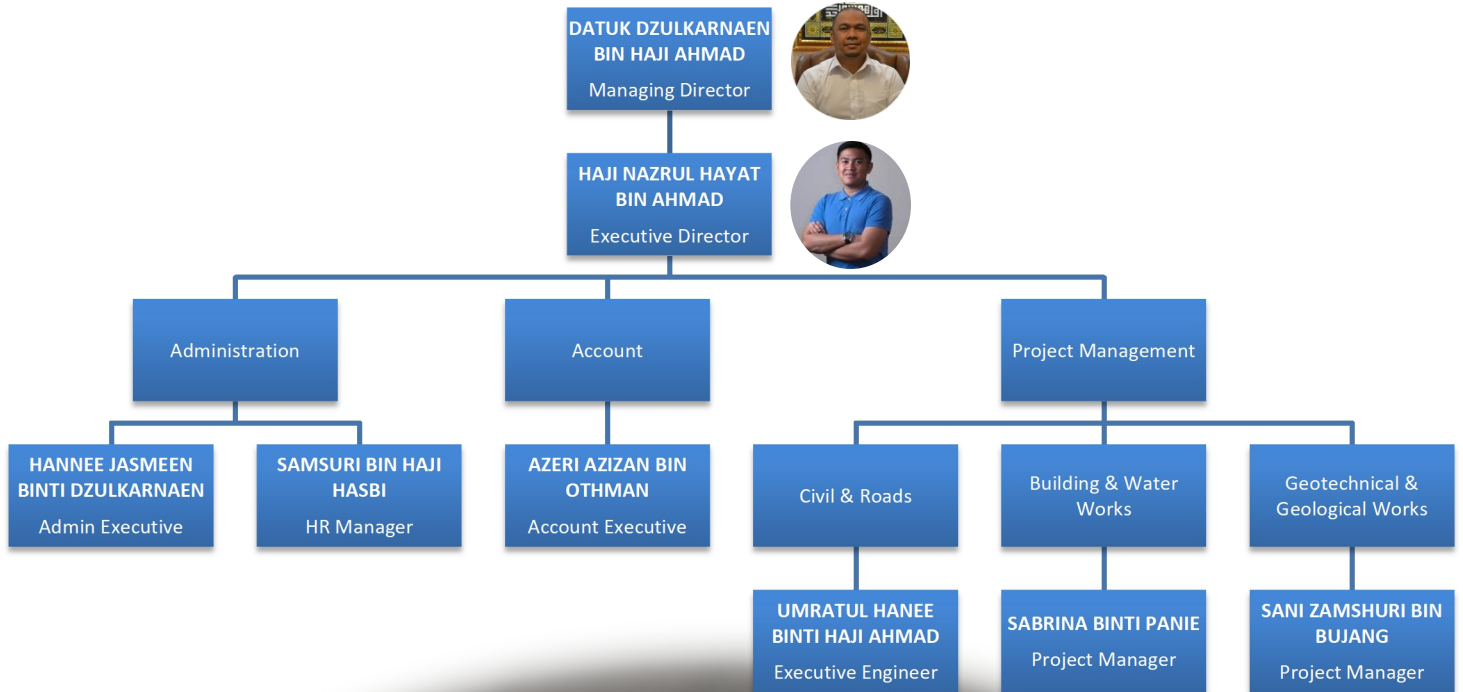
DATUK DZULKARNAEN BIN HAJI AHMAD
Managing Director

HAJI NAZRUL HAYAT BIN AHMAD
Executive Director

Administration

Account

Project Management

HANNEE JASMEEN BINTI DZULKARNAEN
Admin Executive

SAMSURI BIN HAJI HASBI
HR Manager

AZERI AZIZAN BIN OTHMAN
Account Executive

Civil & Roads

Building & Water Works

Geotechnical & Geological Works

UMRATUL HANEE BINTI HAJI AHMAD
Executive Engineer

SABRINA BINTI PANIE
Project Manager

SANI ZAMSHURI BIN BUJANG
Project Manager